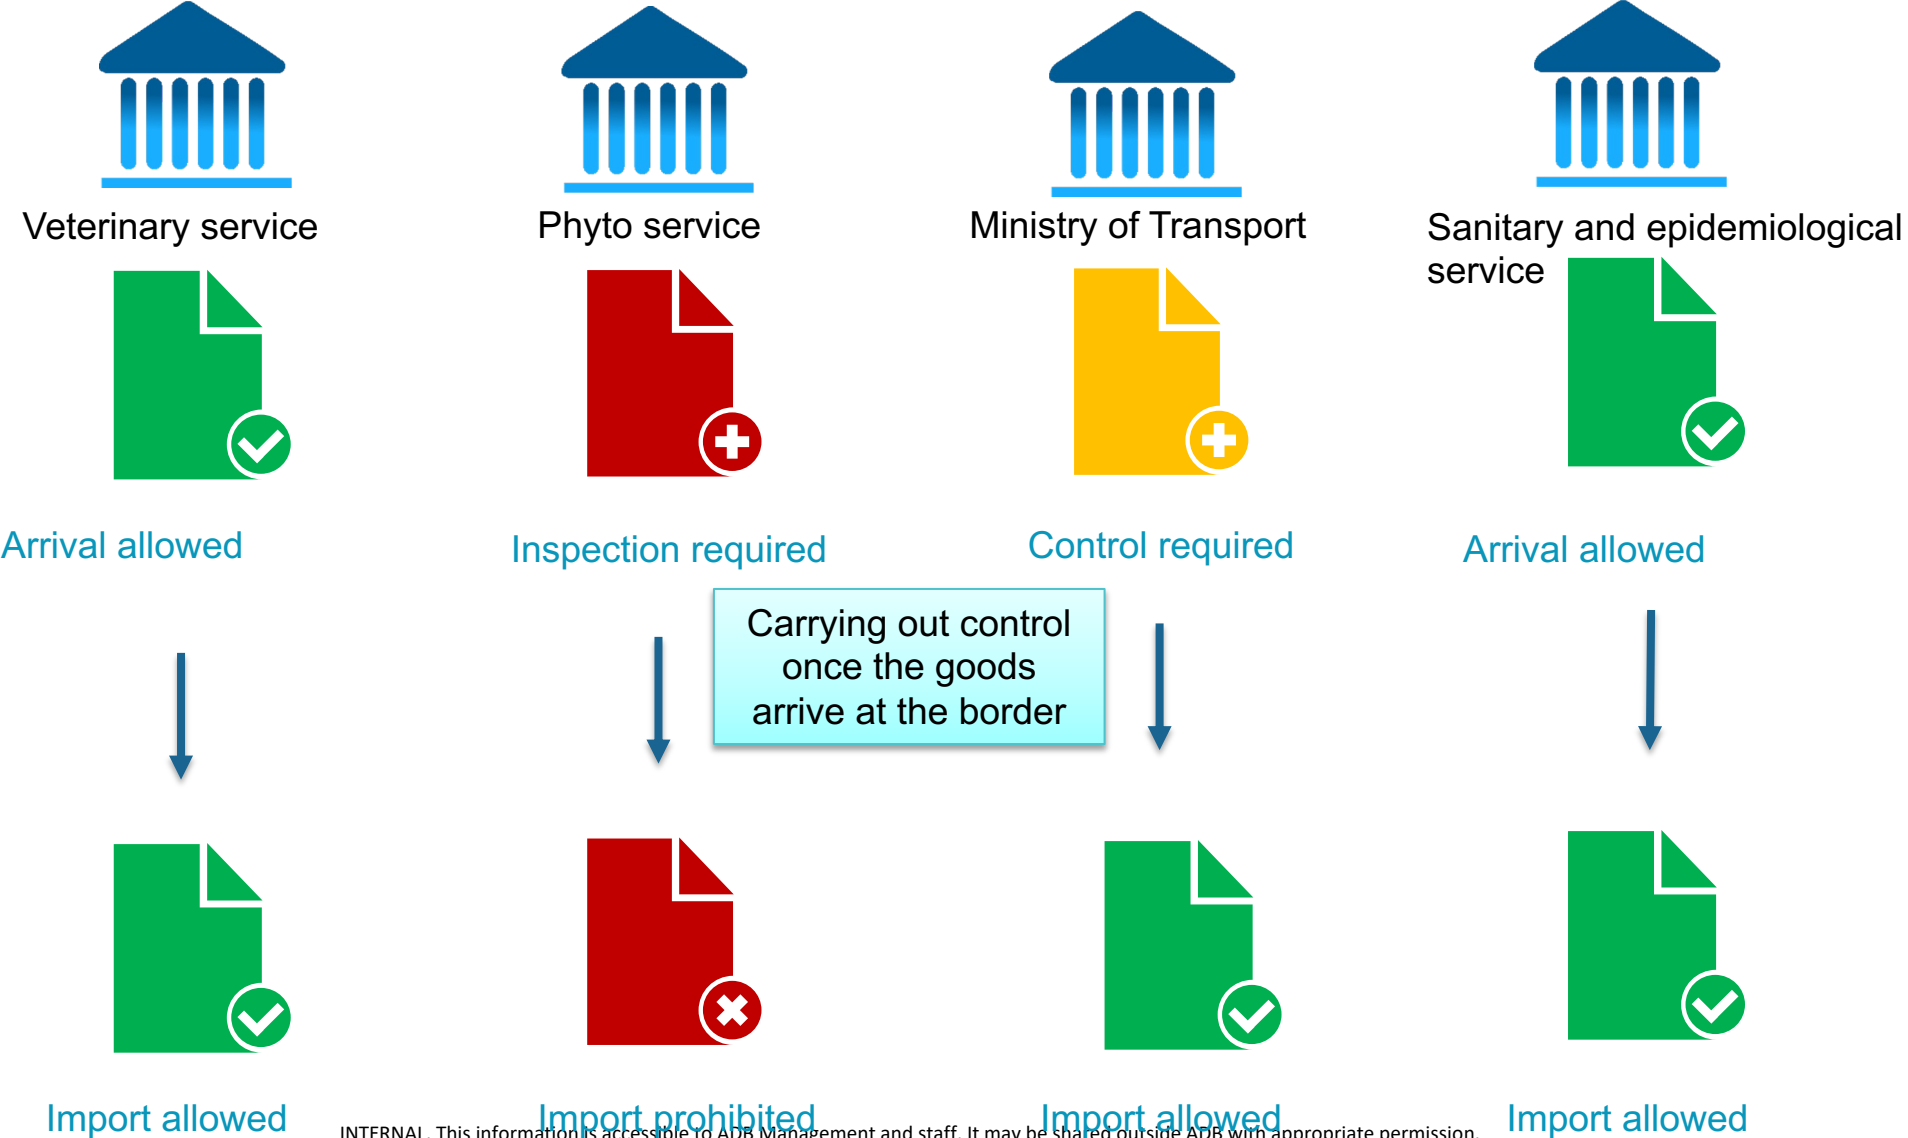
Veterinary service

Phyto service

Ministry of Transport

Sanitary and epidemiological service

Arrival allowed

Inspection required

Control required

Arrival allowed

Carrying out control once the goods arrive at the border

Import allowed

Import prohibited

Import allowed

Import allowed

INTERNAL. This information is accessible to ADB Management and staff. It may be shared outside ADB with appropriate permission.